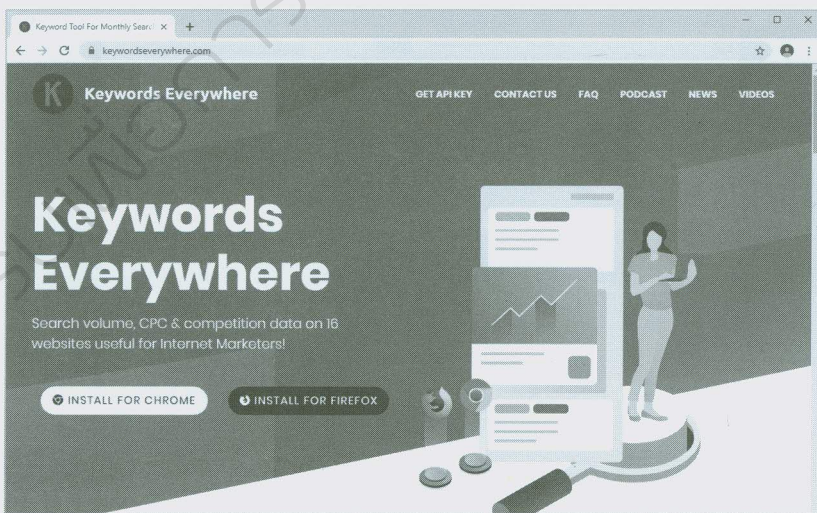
Keyword Tool For Monthly Searc

keywordseverywhere.com

K Keywords Everywhere

GET API KEY CONTACT US FAQ PODCAST NEWS VIDEOS

Keywords Everywhere

Search volume, CPC & competition data on 16 websites useful for Internet Marketers!

INSTALL FOR CHROME

INSTALL FOR FIREFOX